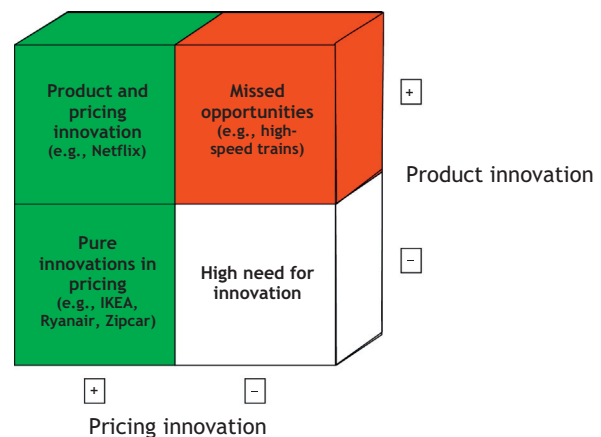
Product and pricing innovation (e.g., Netflix)

Missed opportunities (e.g., high-speed trains)

+

Product innovation

Pure innovations in pricing (e.g., IKEA, Ryanair, Zipcar)

High need for innovation

–

+

–

Pricing innovation